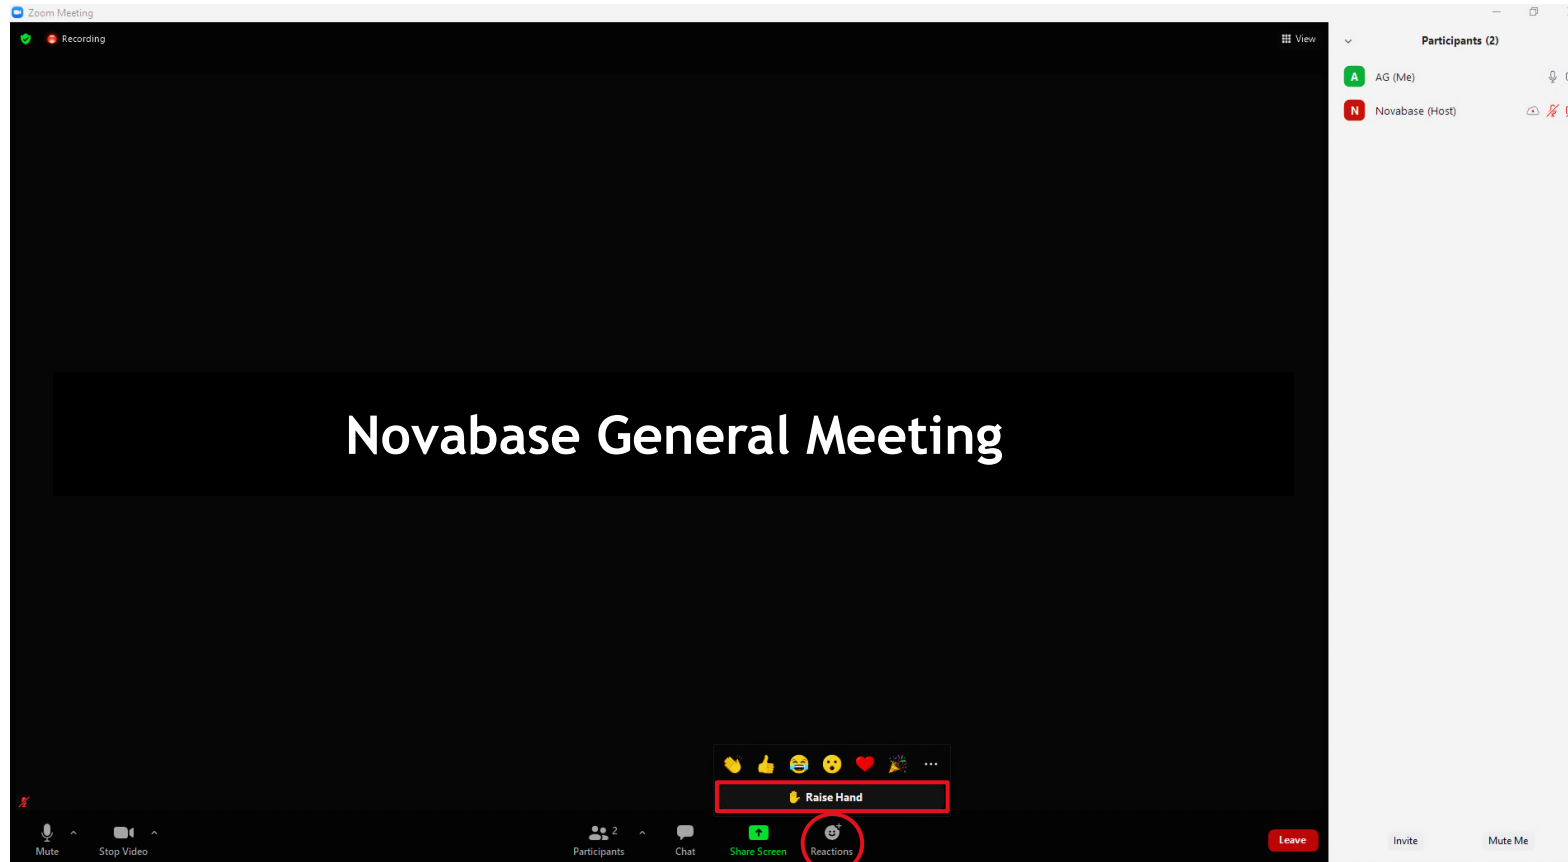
Zoom Meeting

Recording

View

Participants (2)

A AG (Me)

N Novabase (Host)

Novabase General Meeting

Raise Hand

Mute

Stop Video

Participants 2

Chat

Share Screen

Reactions

Leave

Invite

Mute Me